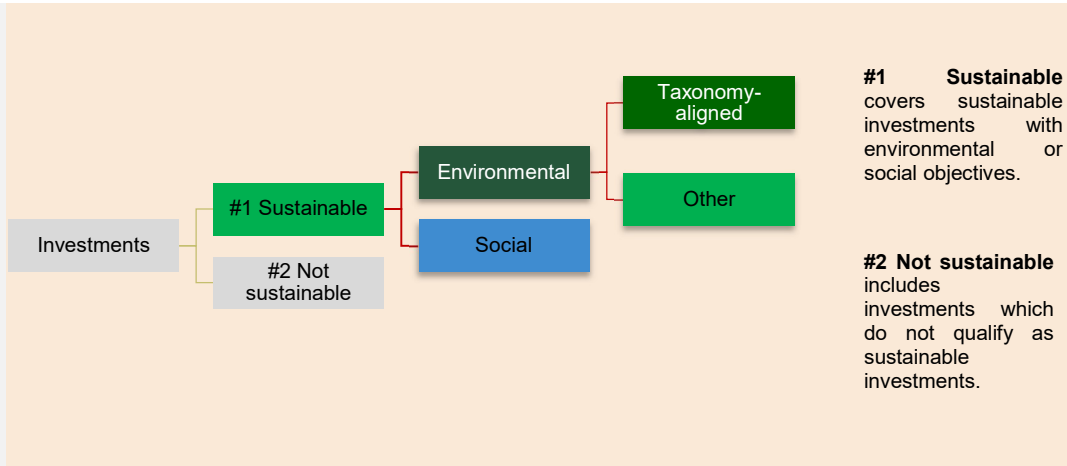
Investments

#1 Sustainable

#2 Not sustainable

Environmental

Social

Taxonomy-aligned

Other

**#1 Sustainable** covers sustainable investments with environmental or social objectives.

**#2 Not sustainable** includes investments which do not qualify as sustainable investments.